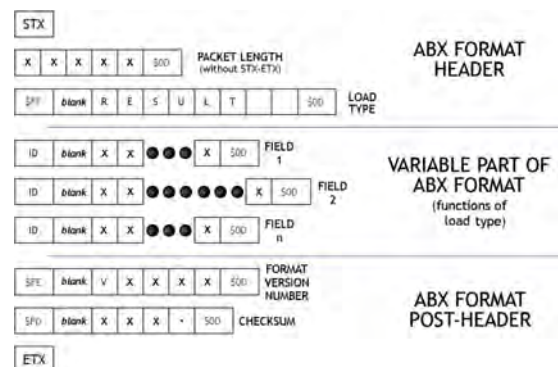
STX

| X | X | X | X | X | $00 |

PACKET LENGTH (without STX-ETX)

ABX FORMAT HEADER

| $FF | blank | R | E | S | U | L | T | | | $00 |

LOAD TYPE

| ID | blank | X | X | ●●● | X | $00 |

FIELD 1

VARIABLE PART OF ABX FORMAT (functions of load type)

| ID | blank | X | X | ●●●●●● | X | $00 |

FIELD 2

| ID | blank | X | X | ●●● | X | $00 |

FIELD n

| $FE | blank | V | X | X | X | X | $00 |

FORMAT VERSION NUMBER

ABX FORMAT POST-HEADER

| $FD | blank | X | X | X | • | $00 |

CHECKSUM

ETX